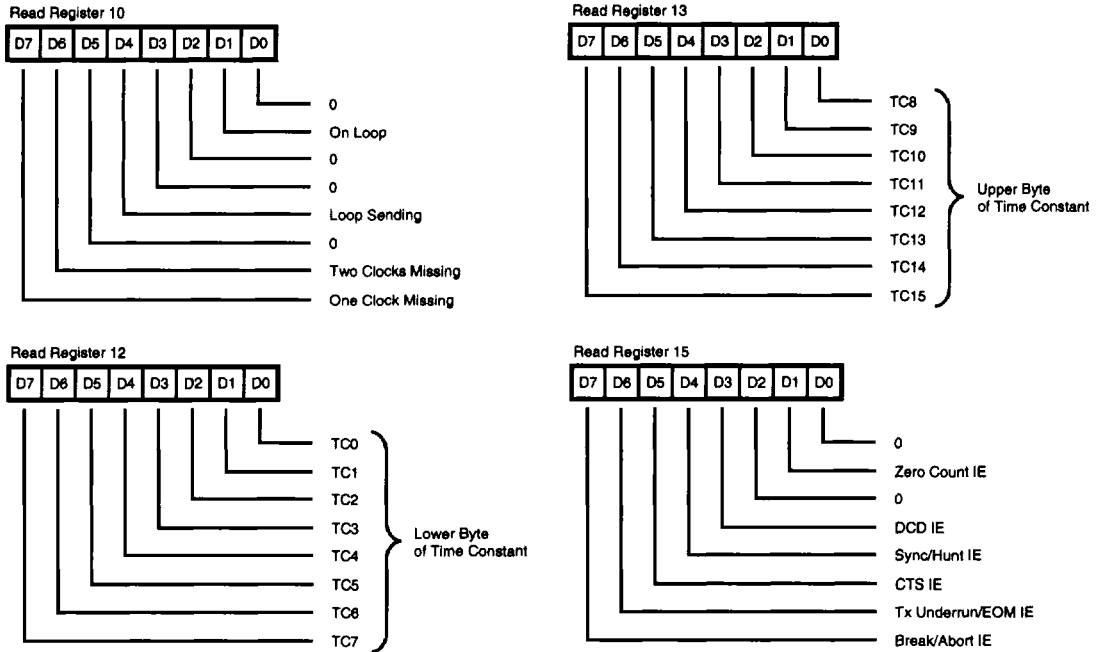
Read Register 10

| D7 | D6 | D5 | D4 | D3 | D2 | D1 | D0 |
|---|---|---|---|---|---|---|---|

0
On Loop
0
0
Loop Sending
0
Two Clocks Missing
One Clock Missing

Read Register 13

| D7 | D6 | D5 | D4 | D3 | D2 | D1 | D0 |
|---|---|---|---|---|---|---|---|

TC8
TC9
TC10
TC11
TC12
TC13
TC14
TC15

Upper Byte of Time Constant

Read Register 12

| D7 | D6 | D5 | D4 | D3 | D2 | D1 | D0 |
|---|---|---|---|---|---|---|---|

TC0
TC1
TC2
TC3
TC4
TC5
TC6
TC7

Lower Byte of Time Constant

Read Register 15

| D7 | D6 | D5 | D4 | D3 | D2 | D1 | D0 |
|---|---|---|---|---|---|---|---|

0
Zero Count IE
0
DCD IE
Sync/Hunt IE
CTS IE
Tx Underrun/EOM IE
Break/Abort IE